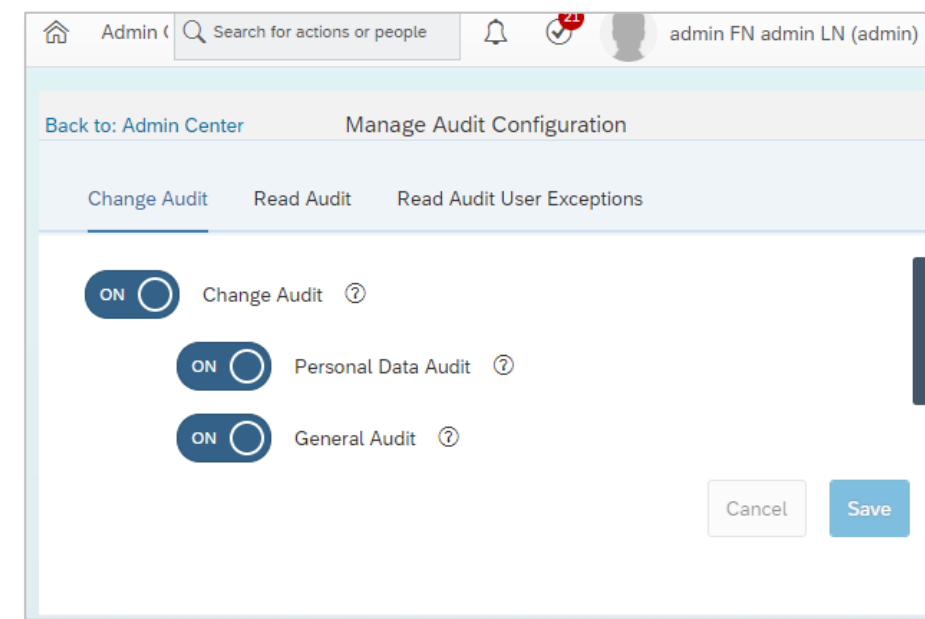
Admin C Search for actions or people 21 admin FN admin LN (admin)

Back to: Admin Center Manage Audit Configuration

Change Audit Read Audit Read Audit User Exceptions

ON Change Audit

ON Personal Data Audit

ON General Audit

Cancel Save